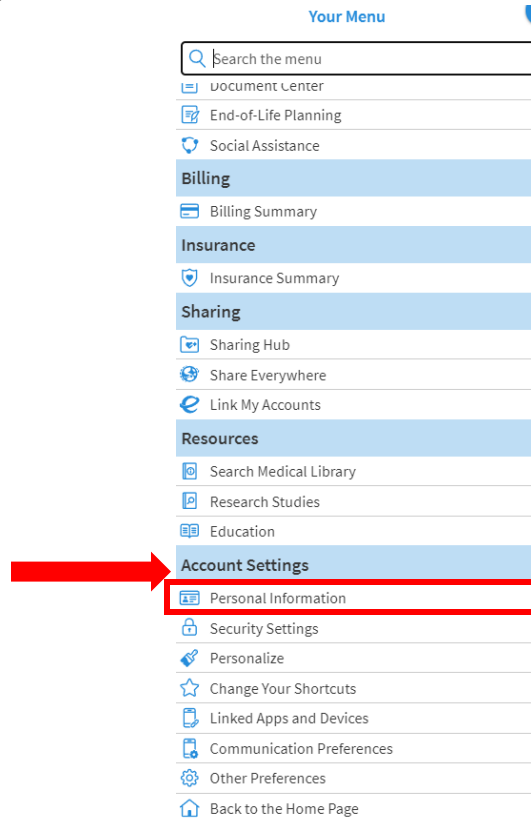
Your Menu

Search the menu

Document Center

End-of-Life Planning

Social Assistance

Billing

Billing Summary

Insurance

Insurance Summary

Sharing

Sharing Hub

Share Everywhere

Link My Accounts

Resources

Search Medical Library

Research Studies

Education

Account Settings

Personal Information

Security Settings

Personalize

Change Your Shortcuts

Linked Apps and Devices

Communication Preferences

Other Preferences

Back to the Home Page